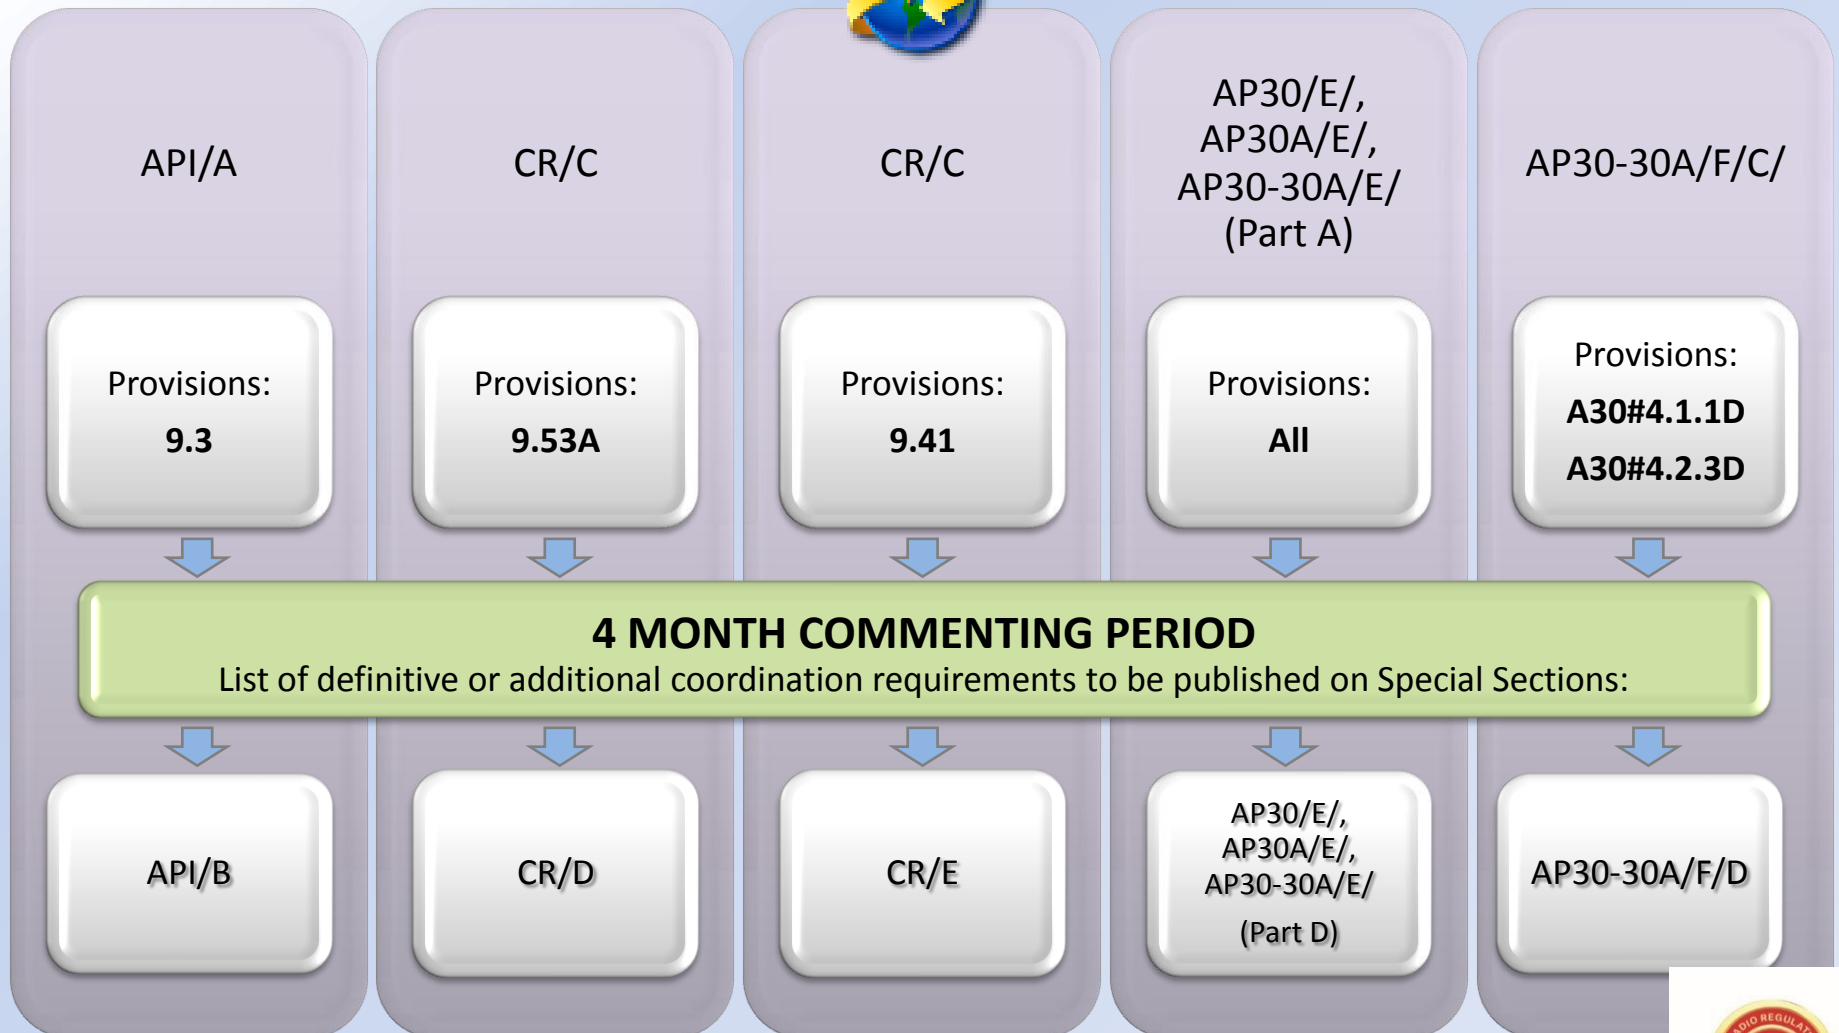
API/A

CR/C

CR/C

AP30/E/, AP30A/E/, AP30-30A/E/ (Part A)

AP30-30A/F/C/

Provisions:
9.3

Provisions:
9.53A

Provisions:
9.41

Provisions:
All

Provisions:
A30#4.1.1D
A30#4.2.3D

4 MONTH COMMENTING PERIOD
List of definitive or additional coordination requirements to be published on Special Sections:

API/B

CR/D

CR/E

AP30/E/, AP30A/E/, AP30-30A/E/ (Part D)

AP30-30A/F/D

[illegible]